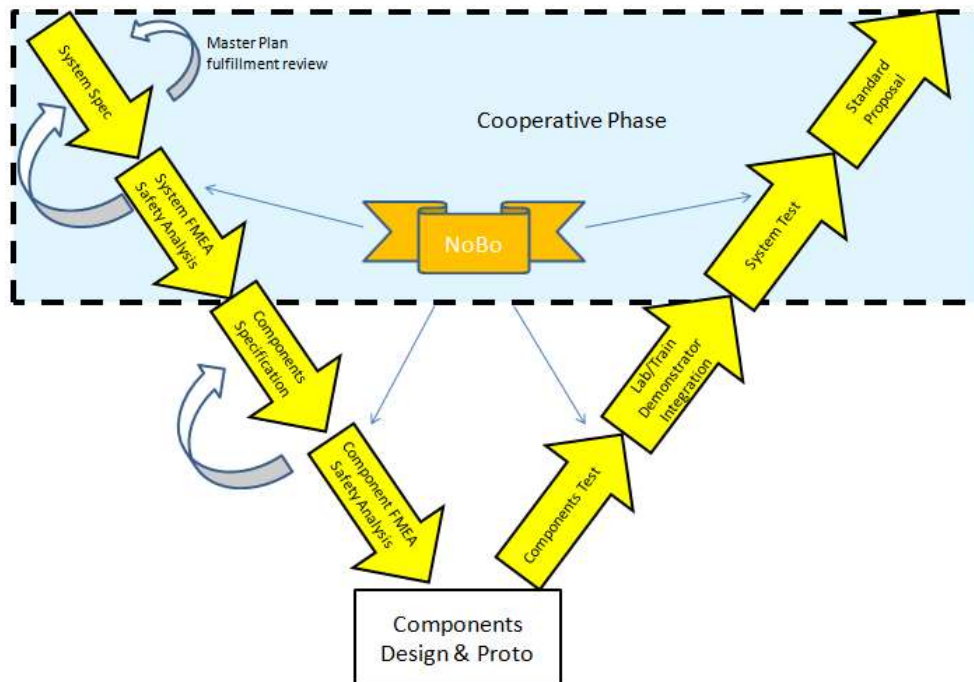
System Spec

Master Plan fulfillment review

Cooperative Phase

System FMEA Safety Analysis

NoBo

Components Specification

Component FMEA Safety Analysis

Components Design & Proto

Components Test

Lab/Train Demonstrator Integration

System Test

Standard Proposal